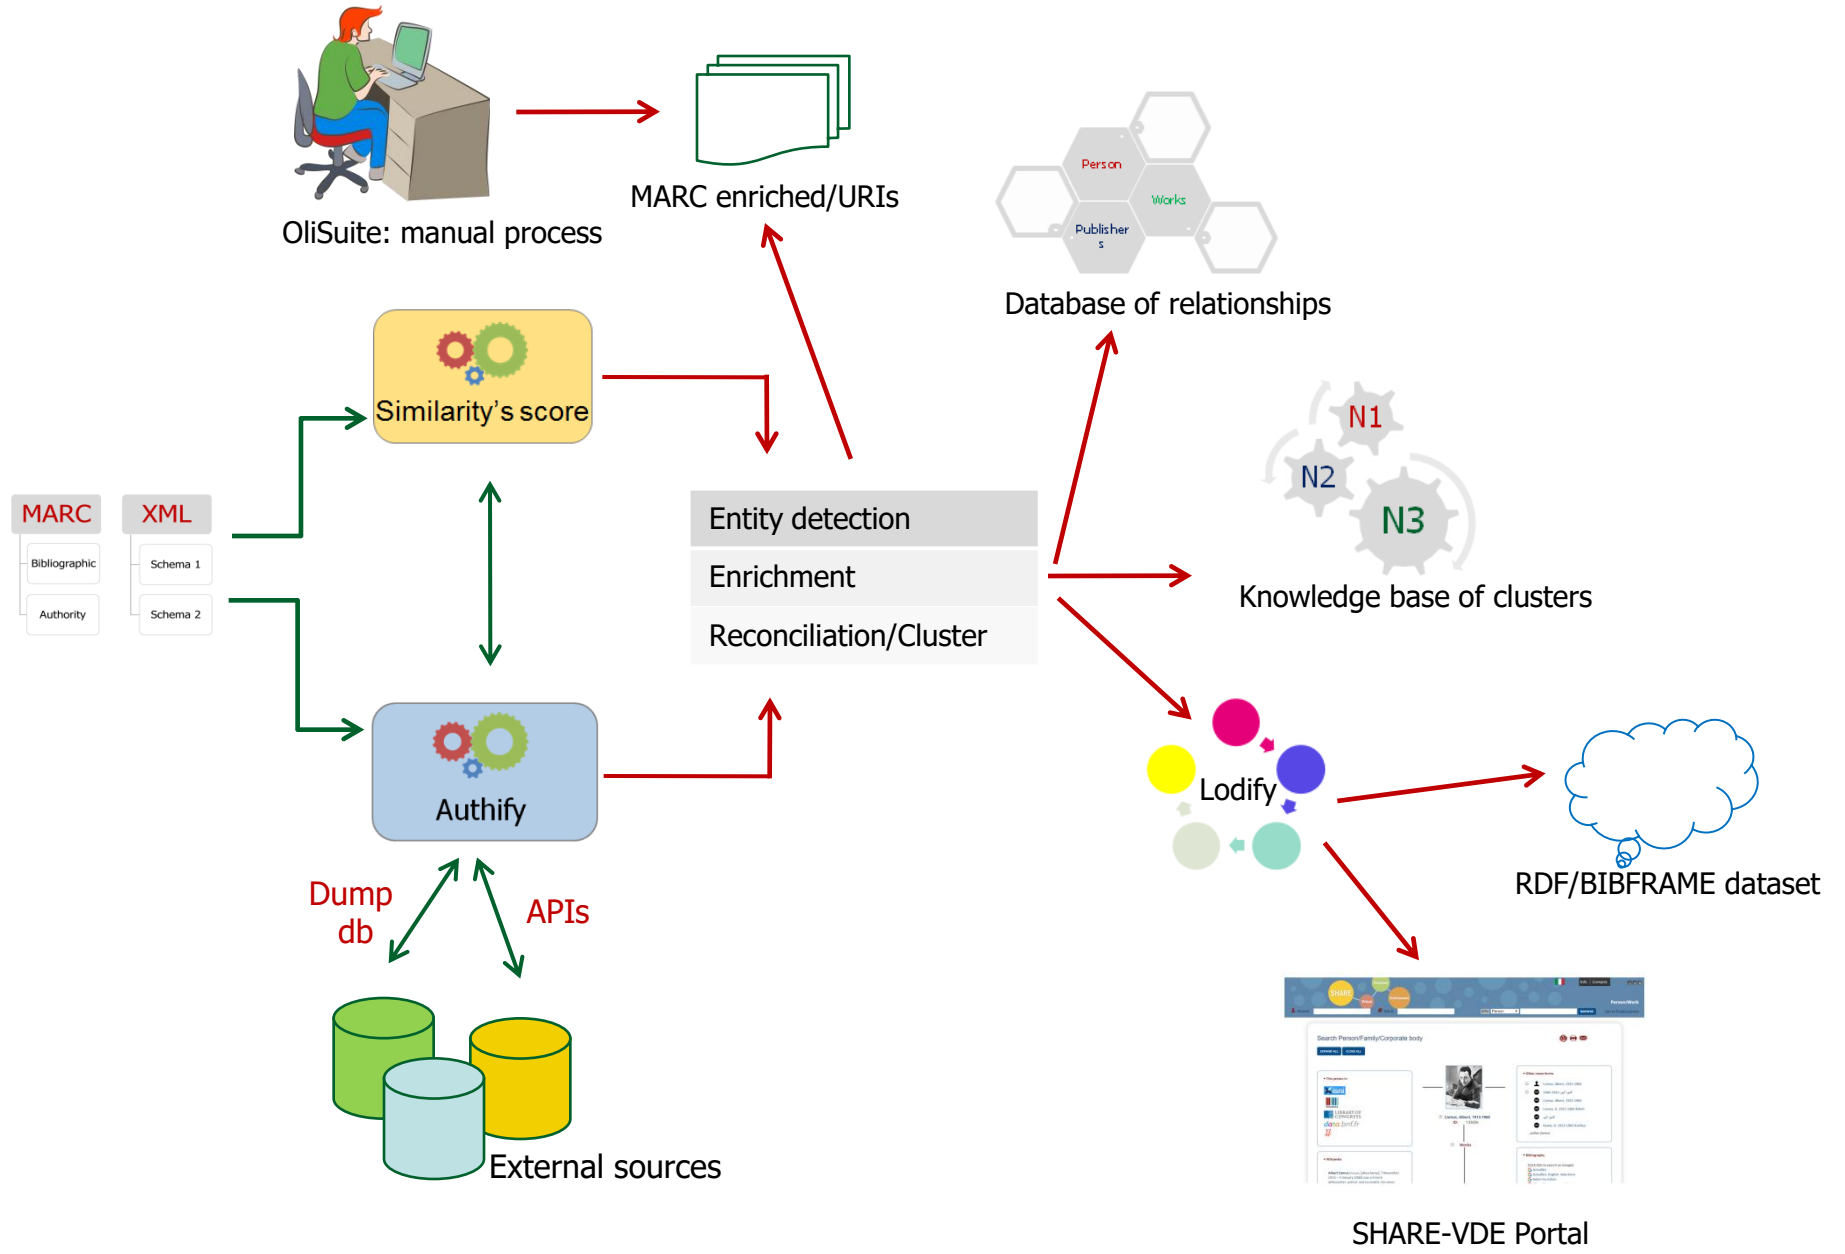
OliSuite: manual process

MARC enriched/URIs

Person

Works

Publisher s

Database of relationships

Similarity's score

N1

N2

N3

Knowledge base of clusters

MARC

Bibliographic

Authority

XML

Schema 1

Schema 2

Entity detection

Enrichment

Reconciliation/Cluster

Authify

Lodify

RDF/BIBFRAME dataset

Dump db

APIs

External sources

Search Person/Family/Corporate body

SHARE-VDE Portal